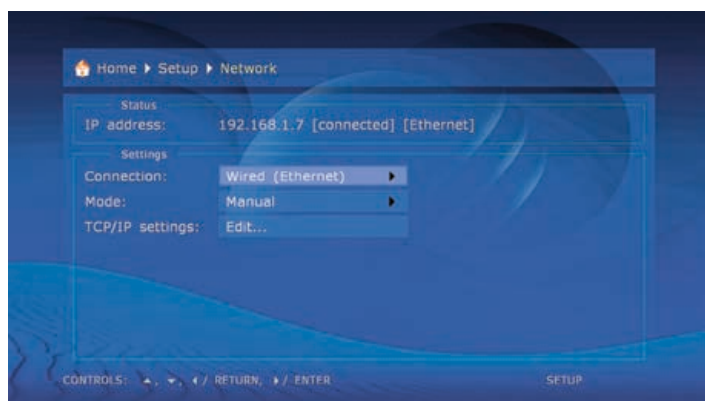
Home ▶ Setup ▶ Network

Status
IP address: 192.168.1.7 [connected] [Ethernet]

Settings
Connection: Wired (Ethernet) ▶
Mode: Manual ▶
TCP/IP settings: Edit...

CONTROLS: ▲, ▼, ◀ / RETURN, ▶/ ENTER

SETUP